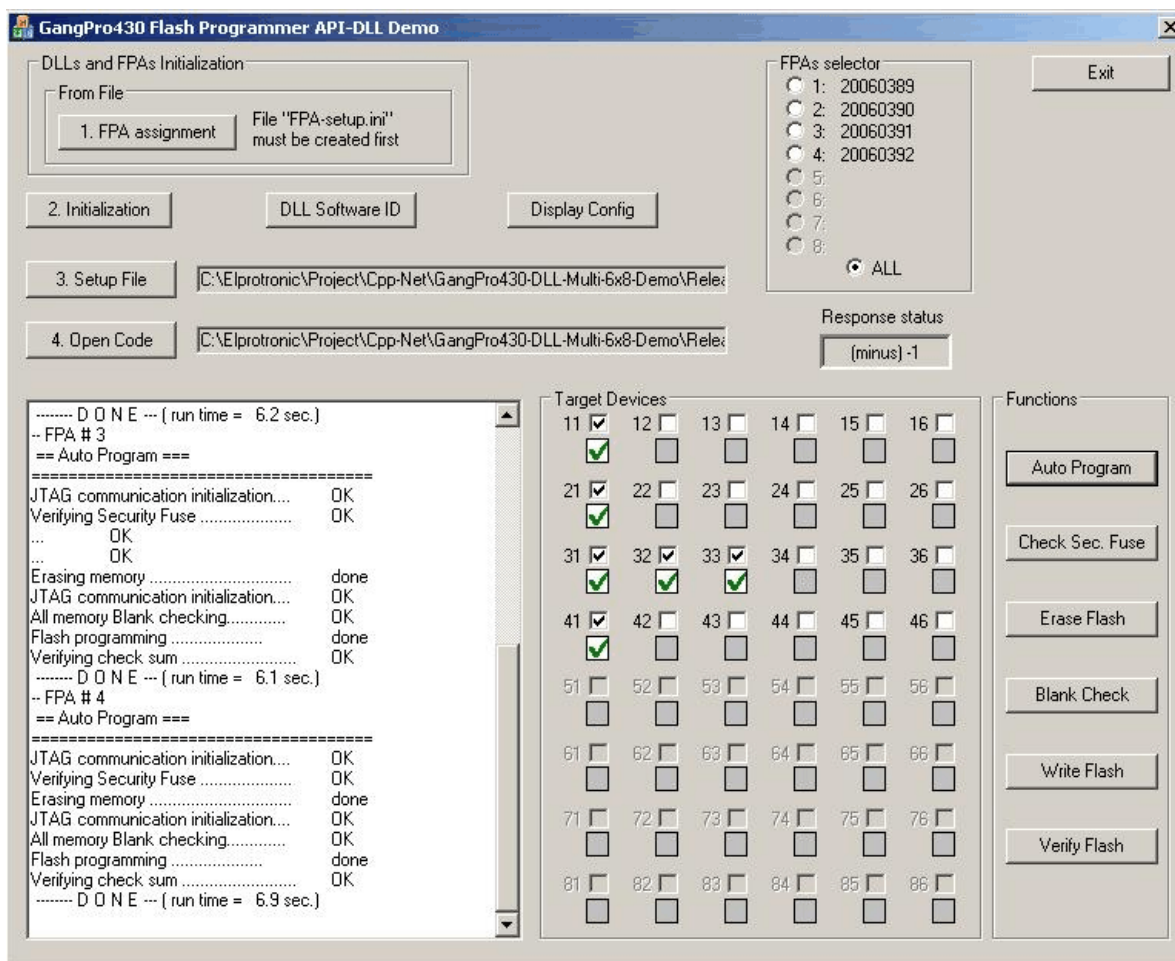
GangPro430 Flash Programmer API-DLL Demo

DLLs and FPAs Initialization

From File

1. FPA assignment

File "FPA-setup.ini" must be created first

FPAs selector
1: 20060389
2: 20060390
3: 20060391
4: 20060392
5:
6:
7:
8:
ALL

Exit

2. Initialization

DLL Software ID

Display Config

3. Setup File

C:\Elprotronic\Project\Cpp-Net\GangPro430-DLL-Multi-6x8-Demo\Relea

4. Open Code

C:\Elprotronic\Project\Cpp-Net\GangPro430-DLL-Multi-6x8-Demo\Relea

Response status

(minus) -1

-------- D O N E --- ( run time = 6.2 sec.)
-- FPA # 3
== Auto Program ===
======================================
JTAG communication initialization.... OK
Verifying Security Fuse .................... OK
... OK
... OK
Erasing memory .............................. done
JTAG communication initialization.... OK
All memory Blank checking............ OK
Flash programming .................... done
Verifying check sum ......................... OK
-------- D O N E --- ( run time = 6.1 sec.)
-- FPA # 4
== Auto Program ===
======================================
JTAG communication initialization.... OK
Verifying Security Fuse .................... OK
Erasing memory .............................. done
JTAG communication initialization.... OK
All memory Blank checking............ OK
Flash programming .................... done
Verifying check sum ......................... OK
-------- D O N E --- ( run time = 6.9 sec.)

Target Devices

| 11 | 12 | 13 | 14 | 15 | 16 |
|---|---|---|---|---|---|
| 21 | 22 | 23 | 24 | 25 | 26 |
| 31 | 32 | 33 | 34 | 35 | 36 |
| 41 | 42 | 43 | 44 | 45 | 46 |
| 51 | 52 | 53 | 54 | 55 | 56 |
| 61 | 62 | 63 | 64 | 65 | 66 |
| 71 | 72 | 73 | 74 | 75 | 76 |
| 81 | 82 | 83 | 84 | 85 | 86 |

Functions

Auto Program

Check Sec. Fuse

Erase Flash

Blank Check

Write Flash

Verify Flash